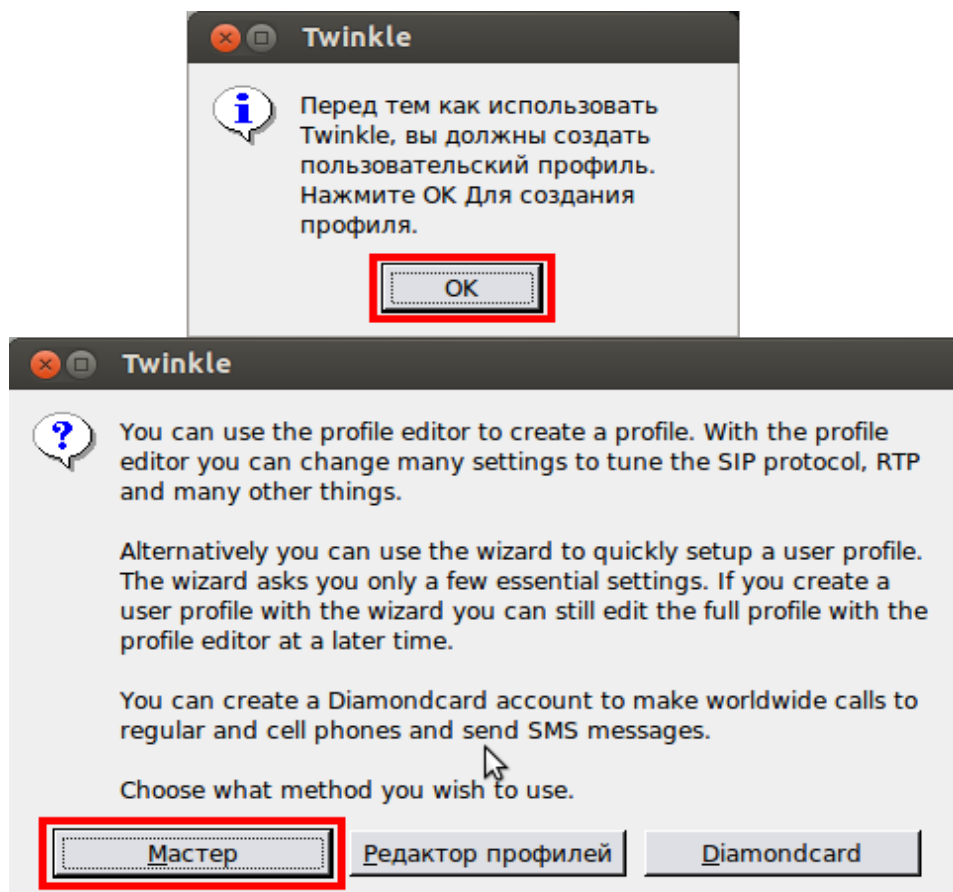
Twinkle

Перед тем как использовать Twinkle, вы должны создать пользовательский профиль. Нажмите OK Для создания профиля.

OK

Twinkle

You can use the profile editor to create a profile. With the profile editor you can change many settings to tune the SIP protocol, RTP and many other things.

Alternatively you can use the wizard to quickly setup a user profile. The wizard asks you only a few essential settings. If you create a user profile with the wizard you can still edit the full profile with the profile editor at a later time.

You can create a Diamondcard account to make worldwide calls to regular and cell phones and send SMS messages.

Choose what method you wish to use.

Мастер

Редактор профилей

Diamondcard